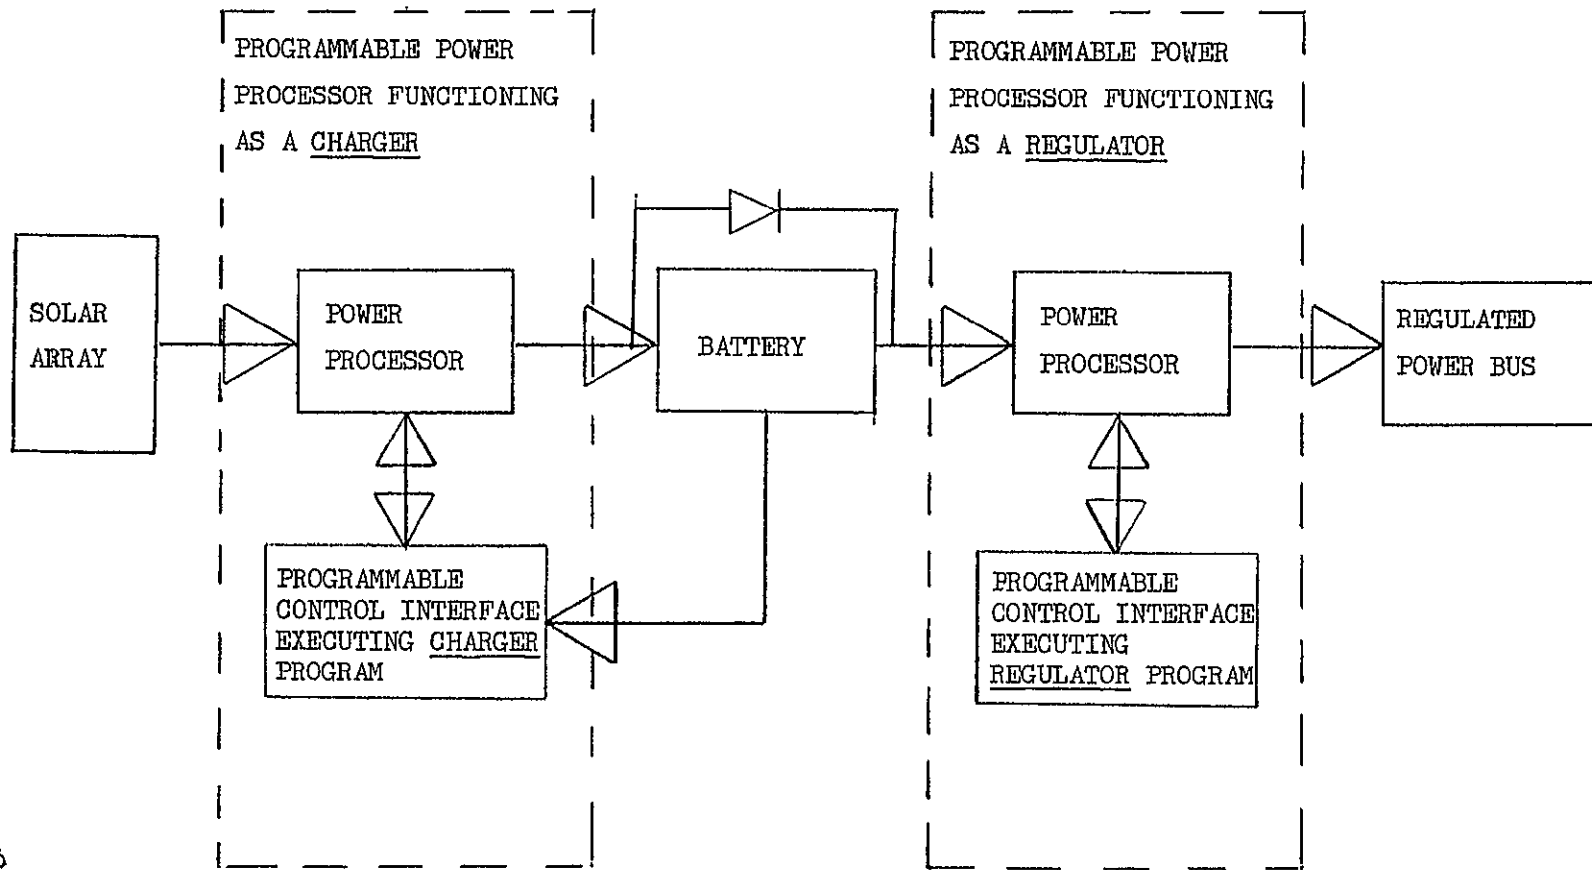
PROGRAMMABLE POWER PROCESSOR FUNCTIONING AS A CHARGER

PROGRAMMABLE POWER PROCESSOR FUNCTIONING AS A REGULATOR

SOLAR ARRAY

POWER PROCESSOR

BATTERY

POWER PROCESSOR

REGULATED POWER BUS

PROGRAMMABLE CONTROL INTERFACE EXECUTING CHARGER PROGRAM

PROGRAMMABLE CONTROL INTERFACE EXECUTING REGULATOR PROGRAM

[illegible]